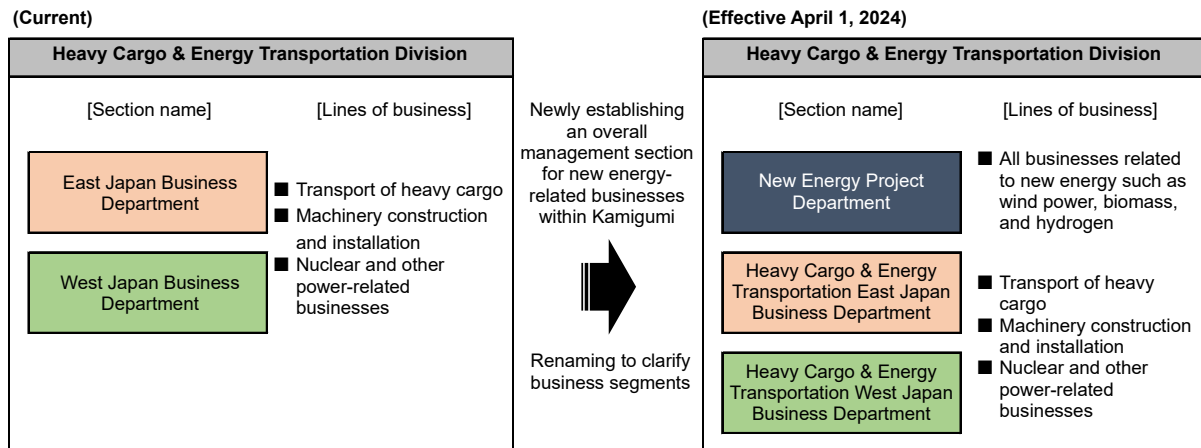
(Current)

Heavy Cargo & Energy Transportation Division

[Section name]

[Lines of business]

East Japan Business Department

West Japan Business Department

■ Transport of heavy cargo
■ Machinery construction and installation
■ Nuclear and other power-related businesses

Newly establishing an overall management section for new energy-related businesses within Kamigumi

Renaming to clarify business segments

(Effective April 1, 2024)

Heavy Cargo & Energy Transportation Division

[Section name]

[Lines of business]

New Energy Project Department

■ All businesses related to new energy such as wind power, biomass, and hydrogen

Heavy Cargo & Energy Transportation East Japan Business Department

Heavy Cargo & Energy Transportation West Japan Business Department

■ Transport of heavy cargo
■ Machinery construction and installation
■ Nuclear and other power-related businesses